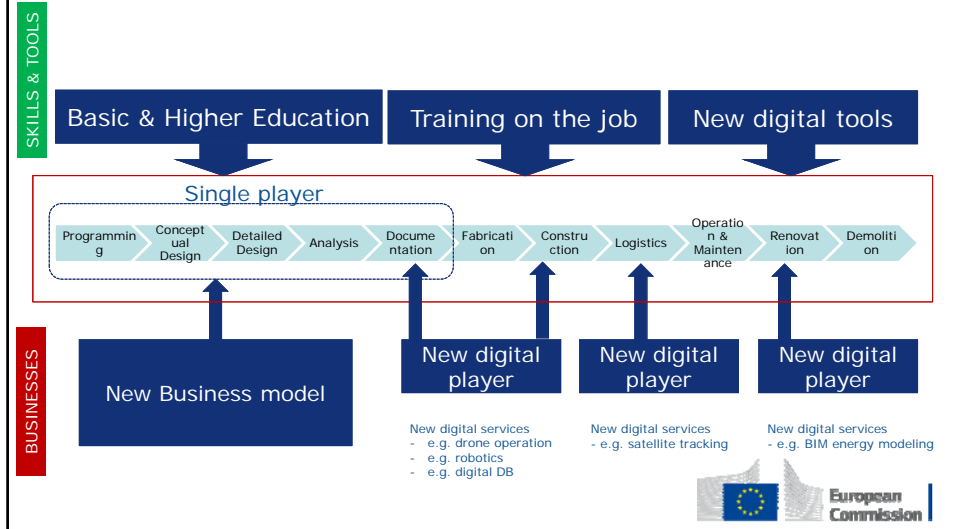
SKILLS & TOOLS

Basic & Higher Education

Training on the job

New digital tools

Single player

Programmin g

Conceptual Design

Detailed Design

Analysis

Documentation

Fabrication

Construction

Logistics

Operation & Maintenance

Renovation

Demolition

BUSINESSES

New Business model

New digital player

New digital player

New digital player

New digital services
- e.g. drone operation
- e.g. robotics
- e.g. digital DB

New digital services
- e.g. satellite tracking

New digital services
- e.g. BIM energy modeling

European Commission